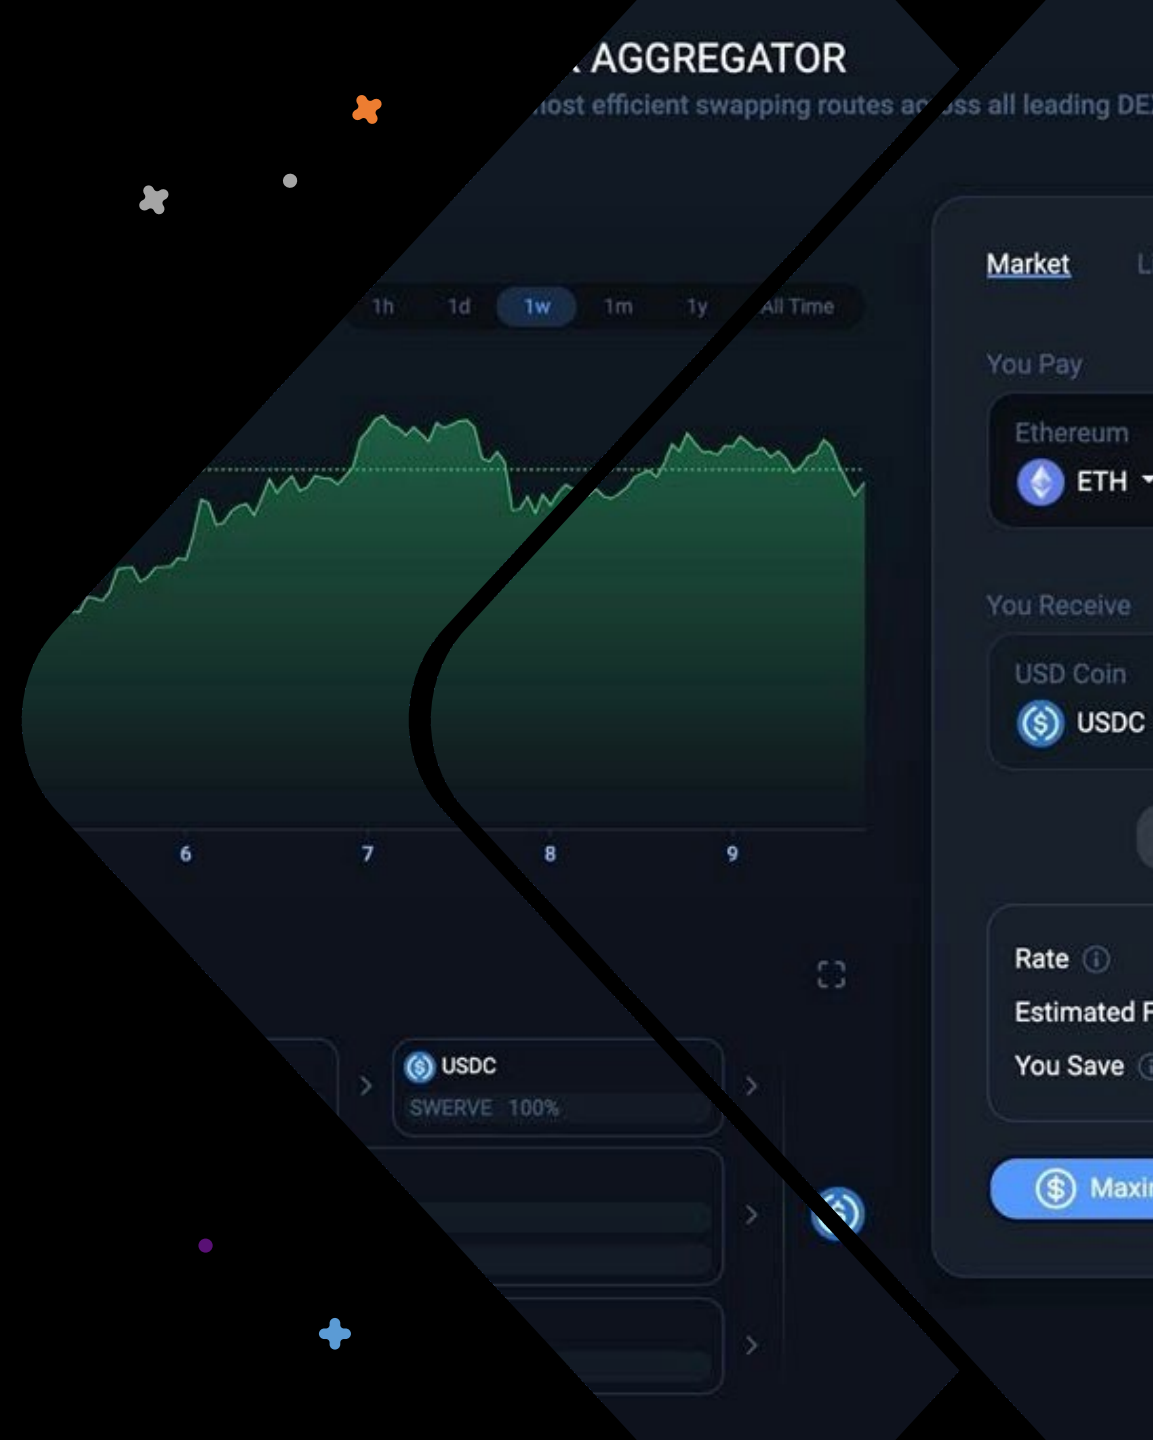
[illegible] AGGREGATOR

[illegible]ost efficient swapping routes ac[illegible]ss all leading DE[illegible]

1h 1d 1w 1m 1y All Time

6 7 8 9

USDC
SWERVE 100%

Market L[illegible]

You Pay

Ethereum
ETH

You Receive

USD Coin
USDC

Rate
Estimated F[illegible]
You Save

Maxi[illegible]